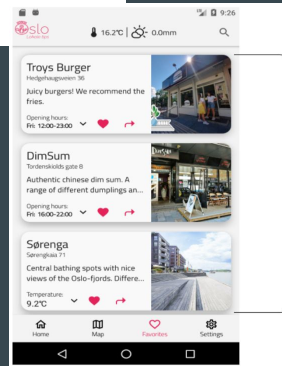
9:26

Oslo

16.2°C | 0.0mm

Troys Burger
Hedgehaugsveien 36
Juicy burgers! We recommend the fries.
Opening hours:
Fri: 12:00-23:00

DimSum
Tordenskiolds gate 8
Authentic chinese dim sum. A range of different dumplings an...
Opening hours:
Fri: 16:00-22:00

Sørenga
Sørengkaia 71
Central bathing spots with nice views of the Oslo-fjords. Differe...
Temperature:
9.2°C

Home
Map
Favorites
Settings